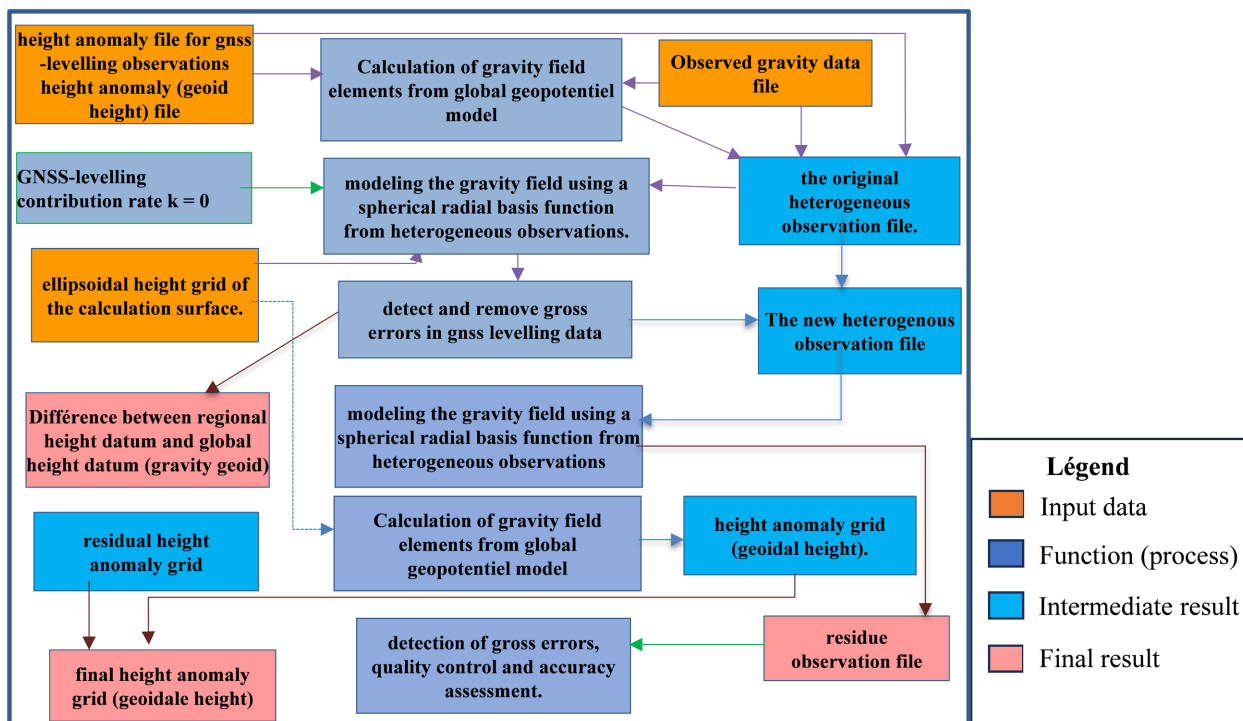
height anomaly file for gnss -levelling observations height anomaly (geoid height) file

Calculation of gravity field elements from global geopotentiel model

Observed gravity data file

GNSS-levelling contribution rate k = 0

modeling the gravity field using a spherical radial basis function from heterogeneous observations.

the original heterogeneous observation file.

ellipsoidal height grid of the calculation surface.

detect and remove gross errors in gnss levelling data

The new heterogenous observation file

Différence between regional height datum and global height datum (gravity geoid)

modeling the gravity field using a spherical radial basis function from heterogeneous observations

residual height anomaly grid

Calculation of gravity field elements from global geopotentiel model

height anomaly grid (geoidal height).

detection of gross errors, quality control and accuracy assessment.

residue observation file

final height anomaly grid (geoidale height)

Légend
Input data
Function (process)
Intermediate result
Final result